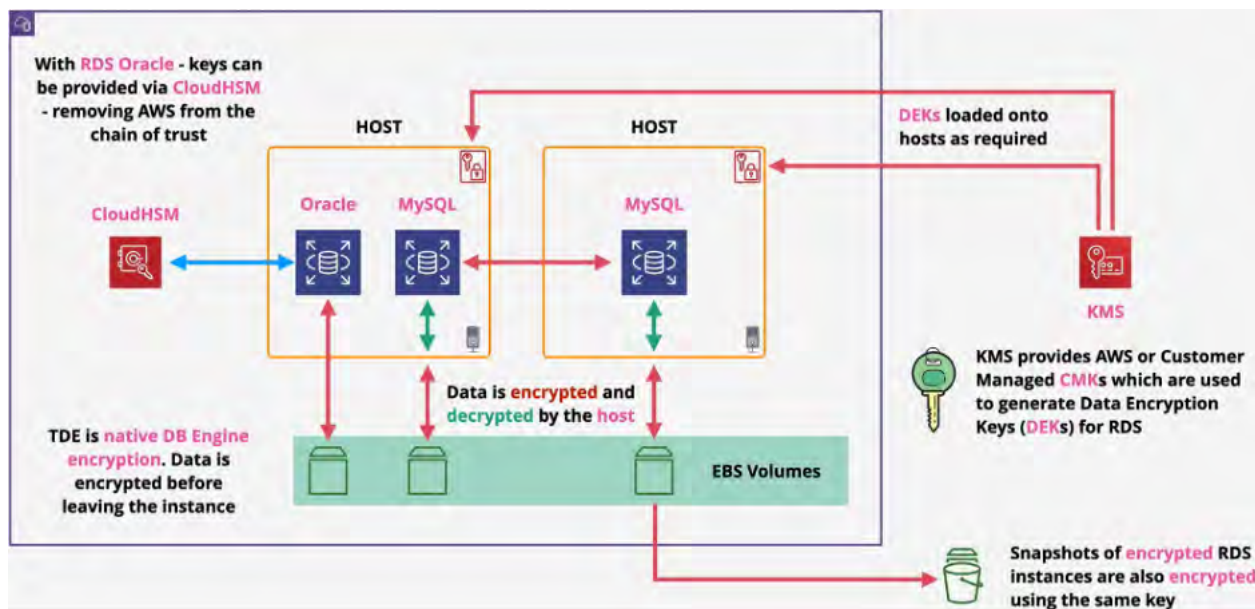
With RDS Oracle - keys can be provided via CloudHSM - removing AWS from the chain of trust

HOST

HOST

DEKs loaded onto hosts as required

CloudHSM

Oracle

MySQL

MySQL

KMS

KMS provides AWS or Customer Managed CMKs which are used to generate Data Encryption Keys (DEKs) for RDS

Data is encrypted and decrypted by the host

TDE is native DB Engine encryption. Data is encrypted before leaving the instance

EBS Volumes

Snapshots of encrypted RDS instances are also encrypted using the same key